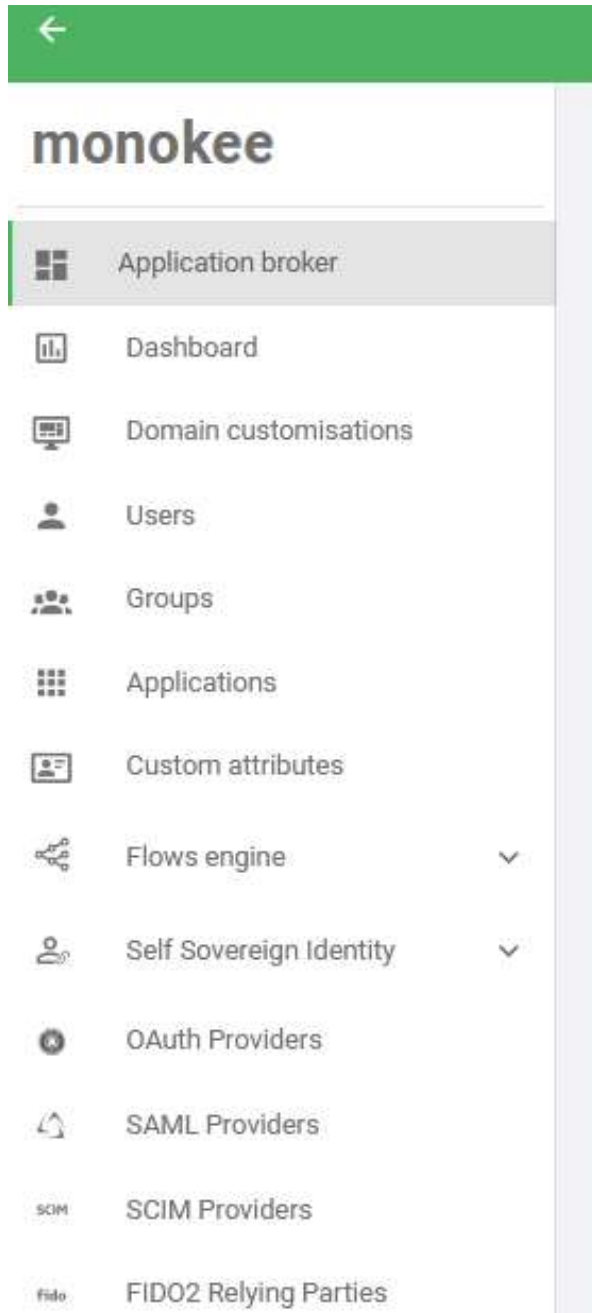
monokee

Application broker

Dashboard

Domain customisations

Users

Groups

Applications

Custom attributes

Flows engine

Self Sovereign Identity

OAuth Providers

SAML Providers

SCIM SCIM Providers

fido FIDO2 Relying Parties